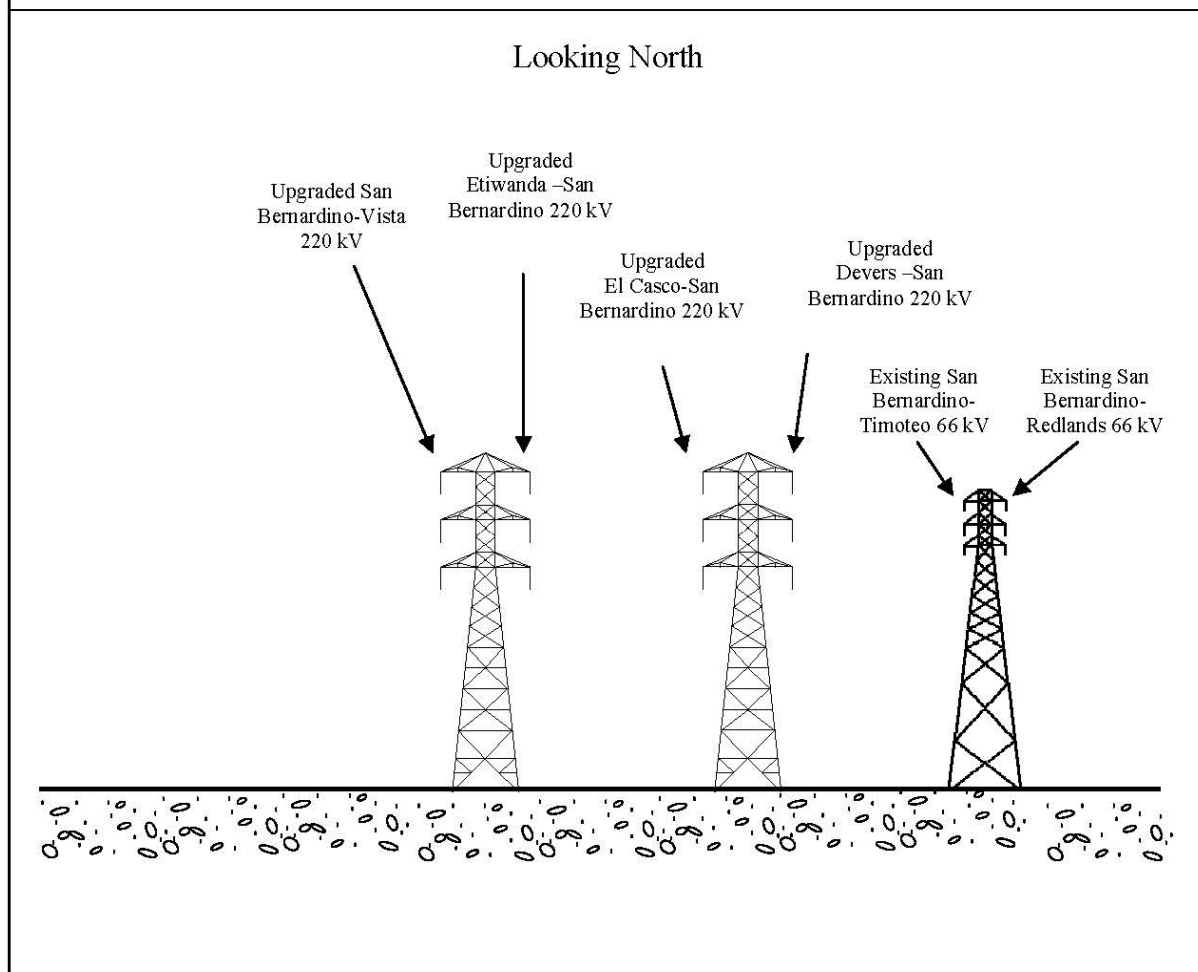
Looking North

Upgraded San Bernardino-Vista 220 kV

Upgraded Etiwanda –San Bernardino 220 kV

Upgraded El Casco-San Bernardino 220 kV

Upgraded Devers –San Bernardino 220 kV

Existing San Bernardino-Timoteo 66 kV

Existing San Bernardino-Redlands 66 kV